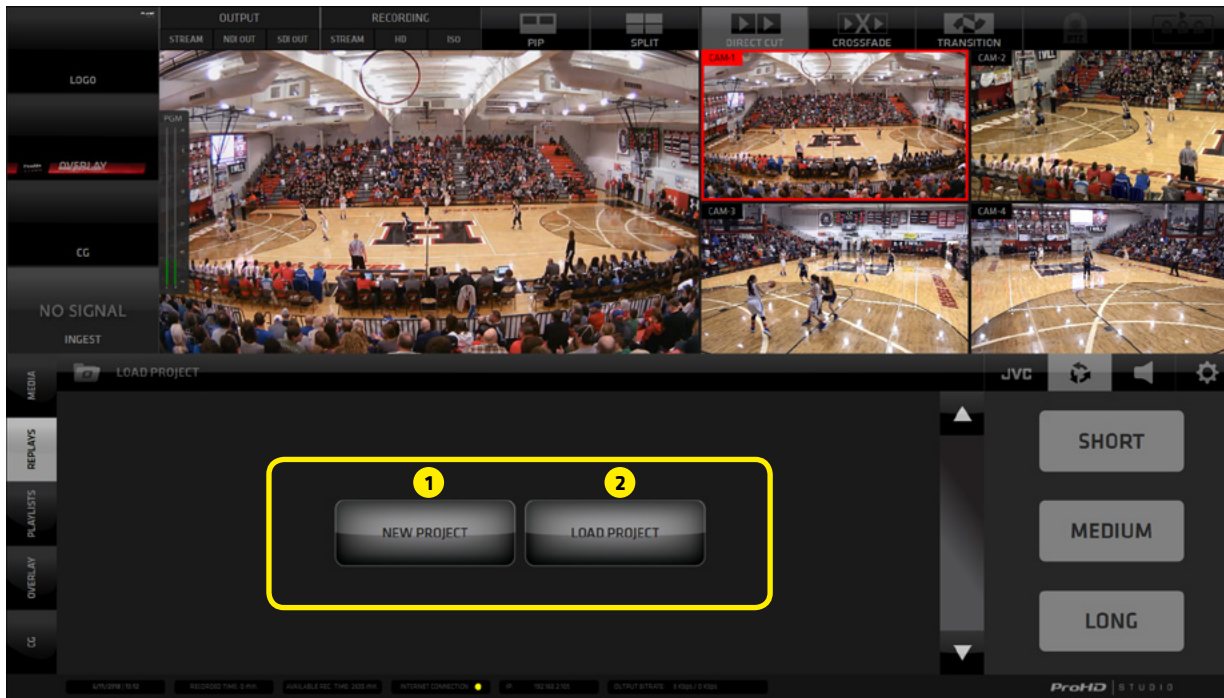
OUTPUT
STREAM NDI OUT SDI OUT
RECORDING
STREAM HD ISO
PIP
SPLIT
DIRECT CUT
CROSSFADE
TRANSITION

LOGO
OVERLAY
CG
NO SIGNAL
INGEST

PGM
CAM-1
CAM-2
CAM-3
CAM-4

LOAD PROJECT
JVC
MEDIA
REPLAYS
PLAYLISTS
OVERLAY
CG

1
NEW PROJECT
2
LOAD PROJECT

SHORT
MEDIUM
LONG

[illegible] RECORDING TIME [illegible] AVAILABLE REC. TIME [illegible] INTERNET CONNECTION IP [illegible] OUTPUT BITRATE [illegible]
ProHD | STUDIO